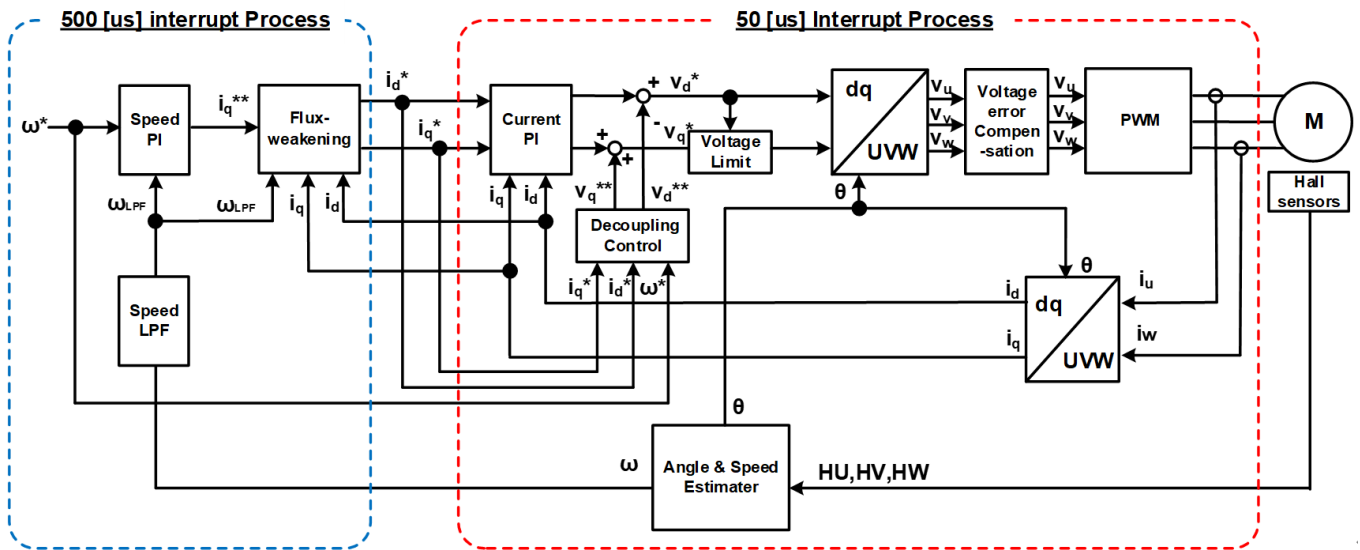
500 [us] interrupt Process

50 [us] Interrupt Process

$\omega^*$

Speed PI

$i_q^{**}$

Flux-weakening

$i_d^*$

$i_q^*$

$\omega_{LPF}$

$\omega_{LPF}$

$i_q$

$i_d$

Speed LPF

Current PI

$i_q$

$i_d$

+ $v_d^*$

+

- $v_q^*$

+

$v_q^{**}$

$v_d^{**}$

Voltage Limit

Decoupling Control

$i_q^*$ $i_d^*$ $\omega^*$

dq

UVW

$v_u$

$v_v$

$v_w$

Voltage error Compen-sation

$v_u$

$v_v$

$v_w$

PWM

M

Hall sensors

$\theta$

$\theta$

$i_u$

$i_d$

dq

UVW

$i_q$

$i_w$

$\theta$

$\omega$

Angle & Speed Estimater

HU,HV,HW